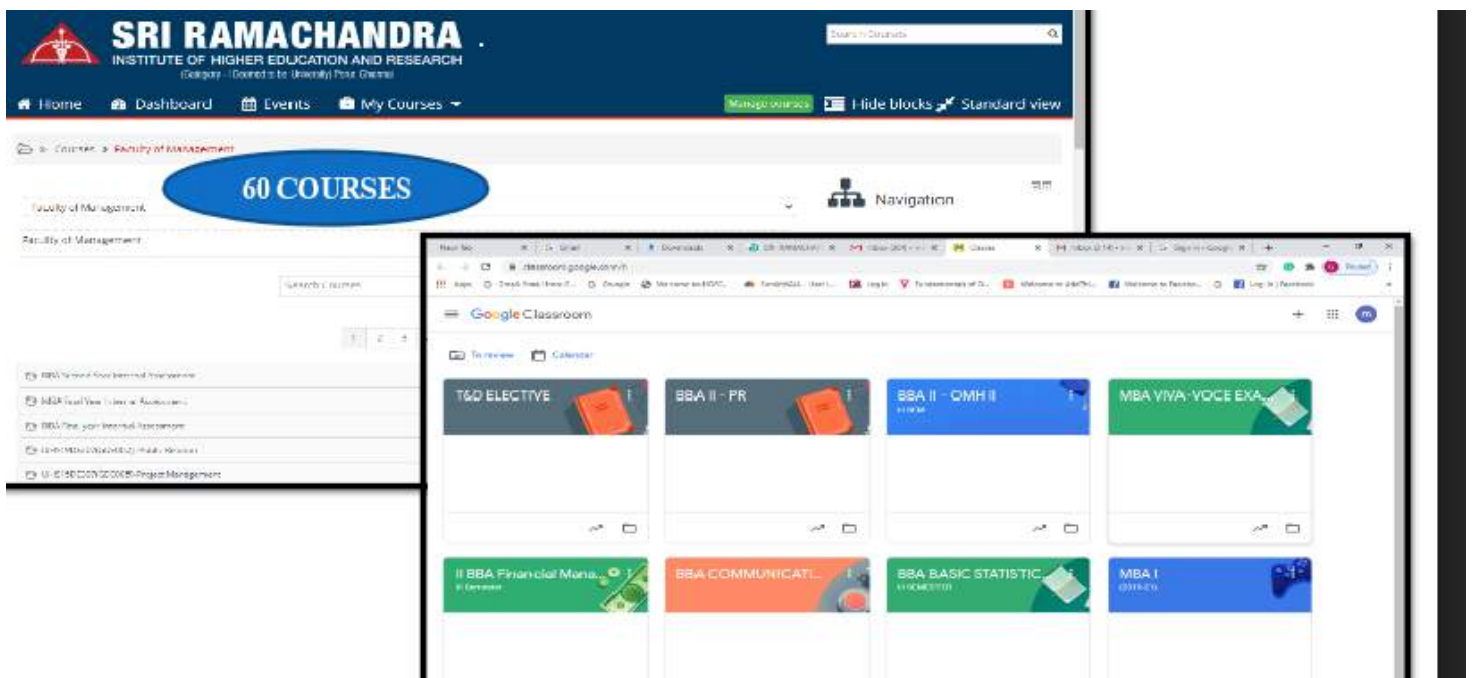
SRI RAMACHANDRA
INSTITUTE OF HIGHER EDUCATION AND RESEARCH
(Category - I Deemed to be University) Porur, Chennai

Search Courses

Home Dashboard Events My Courses

Manage courses Hide blocks Standard view

Courses » Faculty of Management

60 COURSES

Navigation

Faculty of Management

Faculty of Management

Search courses

1 2 3

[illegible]
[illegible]
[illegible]
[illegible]
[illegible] Project Management

classroom.google.com/h

Google Classroom

To review Calendar

T&D ELECTIVE

BBA II - PR

BBA II - OMH II

MBA VIVA-VOCE EXA...

II BBA Financial Mana...

BBA COMMUNICATI...

BBA BASIC STATISTIC...

MBA I